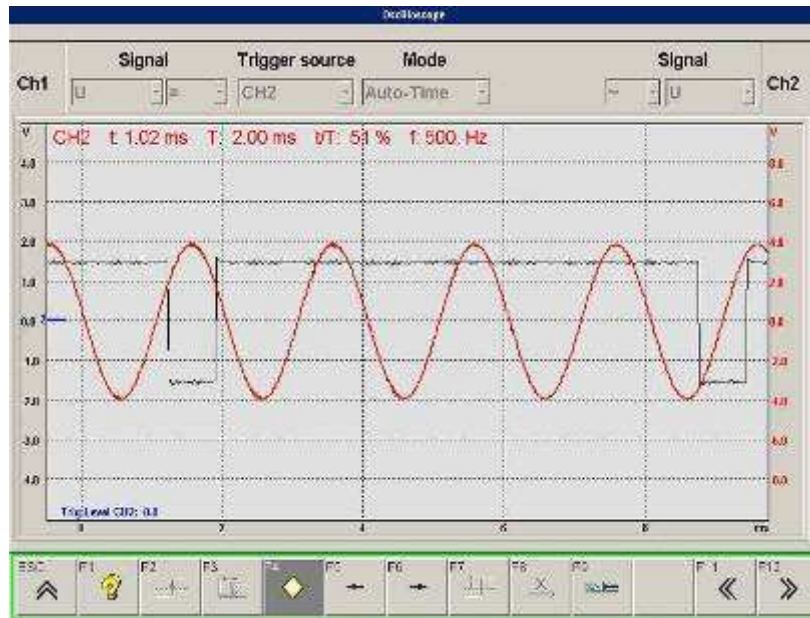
Oscilloscope

Ch1 Signal Trigger source Mode Signal Ch2

U = CH2 Auto-Time ~ U

V CH2 t 1.02 ms T 2.00 ms t/T 51 % f 500. Hz V

4.0 8.0
3.0 6.0
2.0 4.0
1.0 2.0
0.0 0.0
-1.0 -2.0
-2.0 -4.0
-3.0 -6.0
-4.0 -8.0

TrigLevel CH2: 0.0

0 2 4 6 8 ms

ESC F1 F2 F3 F4 F5 F6 F7 F8 F9 F11 F12